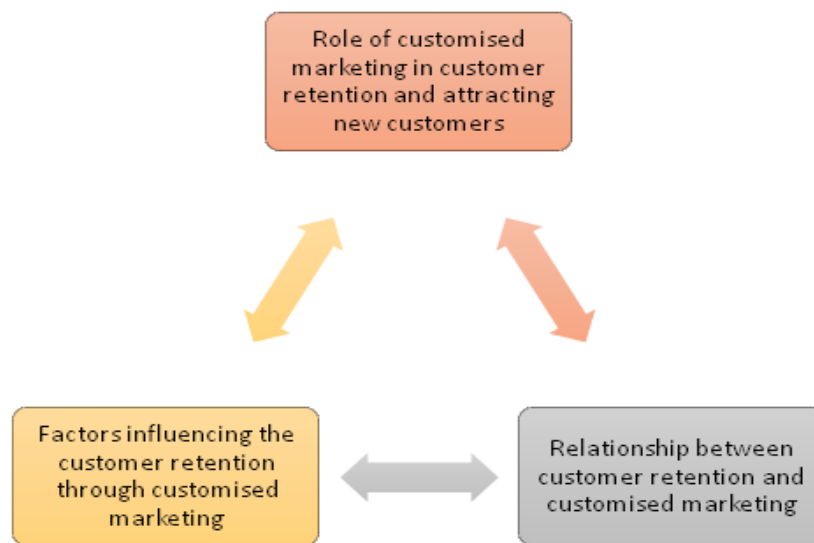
Role of customised marketing in customer retention and attracting new customers

Factors influencing the customer retention through customised marketing

Relationship between customer retention and customised marketing